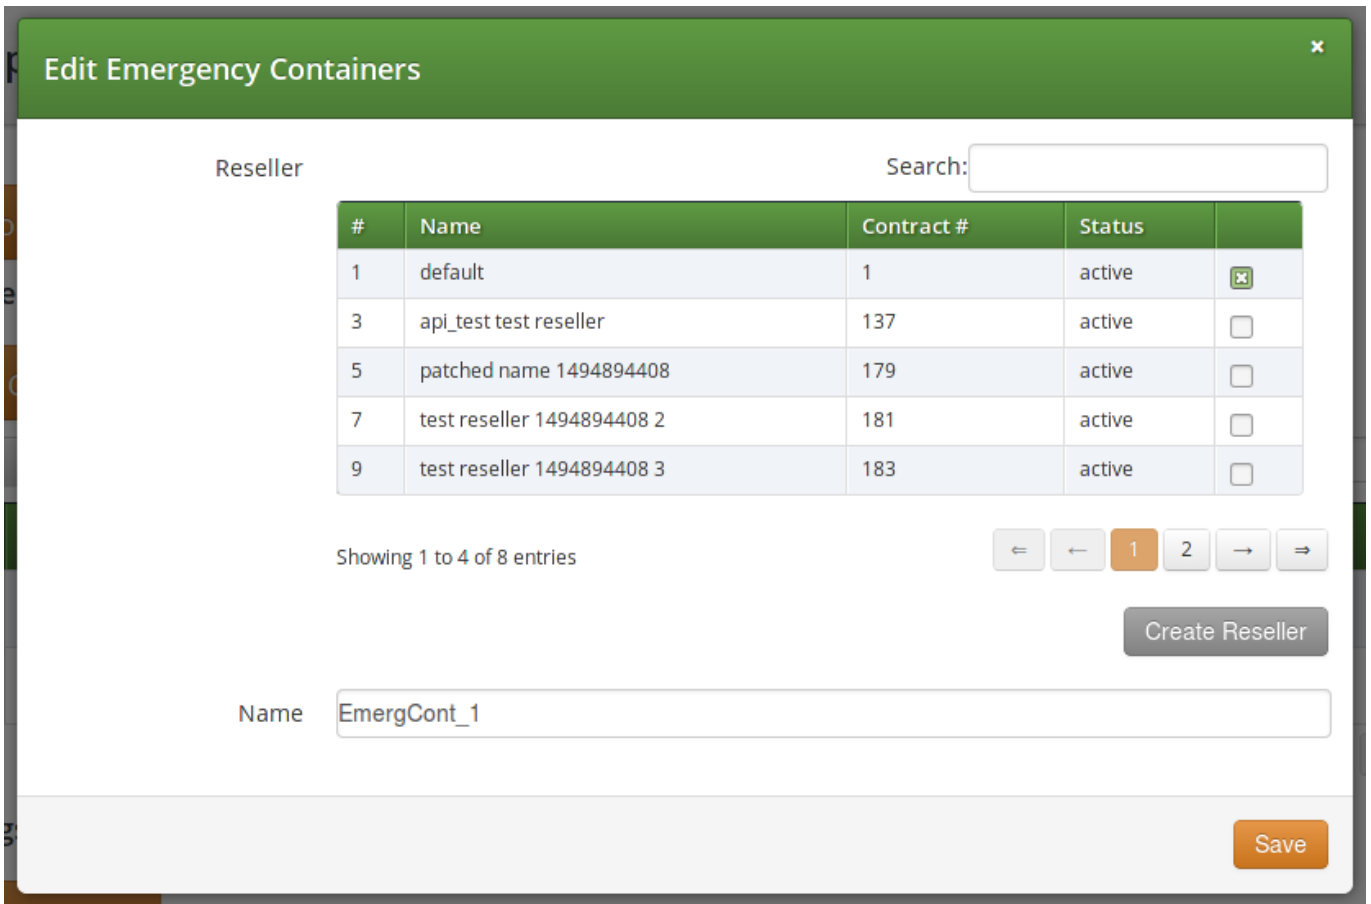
Edit Emergency Containers

×

Reseller

Search:

| # | Name | Contract # | Status | |
|---|---|---|---|---|
| 1 | default | 1 | active | ☒ |
| 3 | api_test test reseller | 137 | active | ☐ |
| 5 | patched name 1494894408 | 179 | active | ☐ |
| 7 | test reseller 1494894408 2 | 181 | active | ☐ |
| 9 | test reseller 1494894408 3 | 183 | active | ☐ |

Showing 1 to 4 of 8 entries

⇐ ← 1 2 → ⇒

Create Reseller

Name EmergCont_1

Save